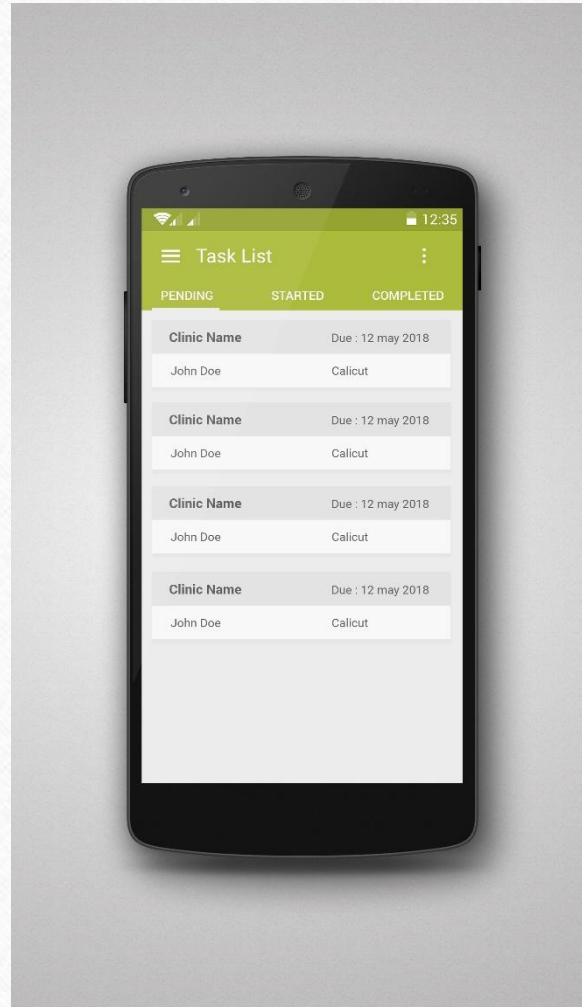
12:35

Task List

PENDING STARTED COMPLETED

Clinic Name Due : 12 may 2018
John Doe Calicut

Clinic Name Due : 12 may 2018
John Doe Calicut

Clinic Name Due : 12 may 2018
John Doe Calicut

Clinic Name Due : 12 may 2018
John Doe Calicut